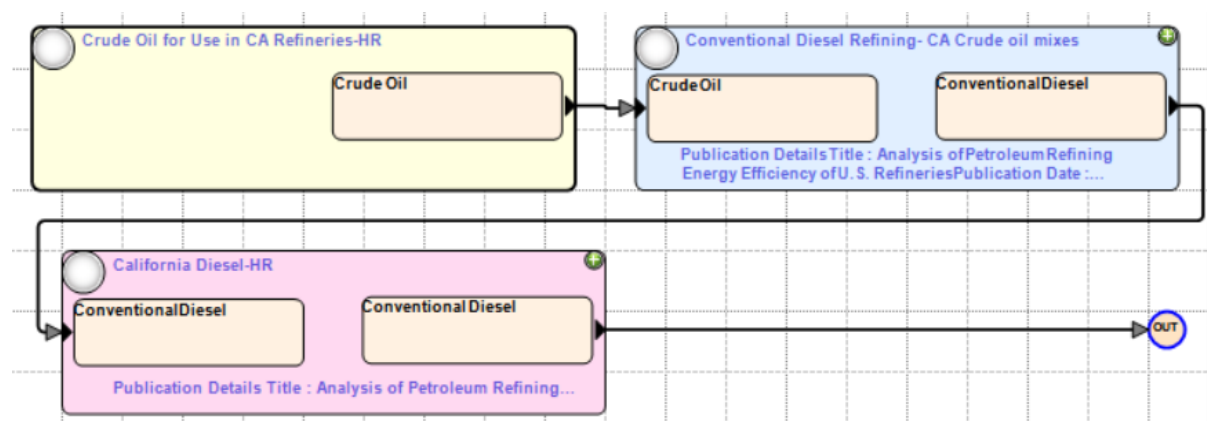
Crude Oil for Use in CA Refineries-HR

Crude Oil

Conventional Diesel Refining- CA Crude oil mixes

CrudeOil

ConventionalDiesel

Publication Details Title : Analysis of Petroleum Refining Energy Efficiency of U.S. Refineries Publication Date :...

California Diesel-HR

ConventionalDiesel

Conventional Diesel

Publication Details Title : Analysis of Petroleum Refining...

OUT